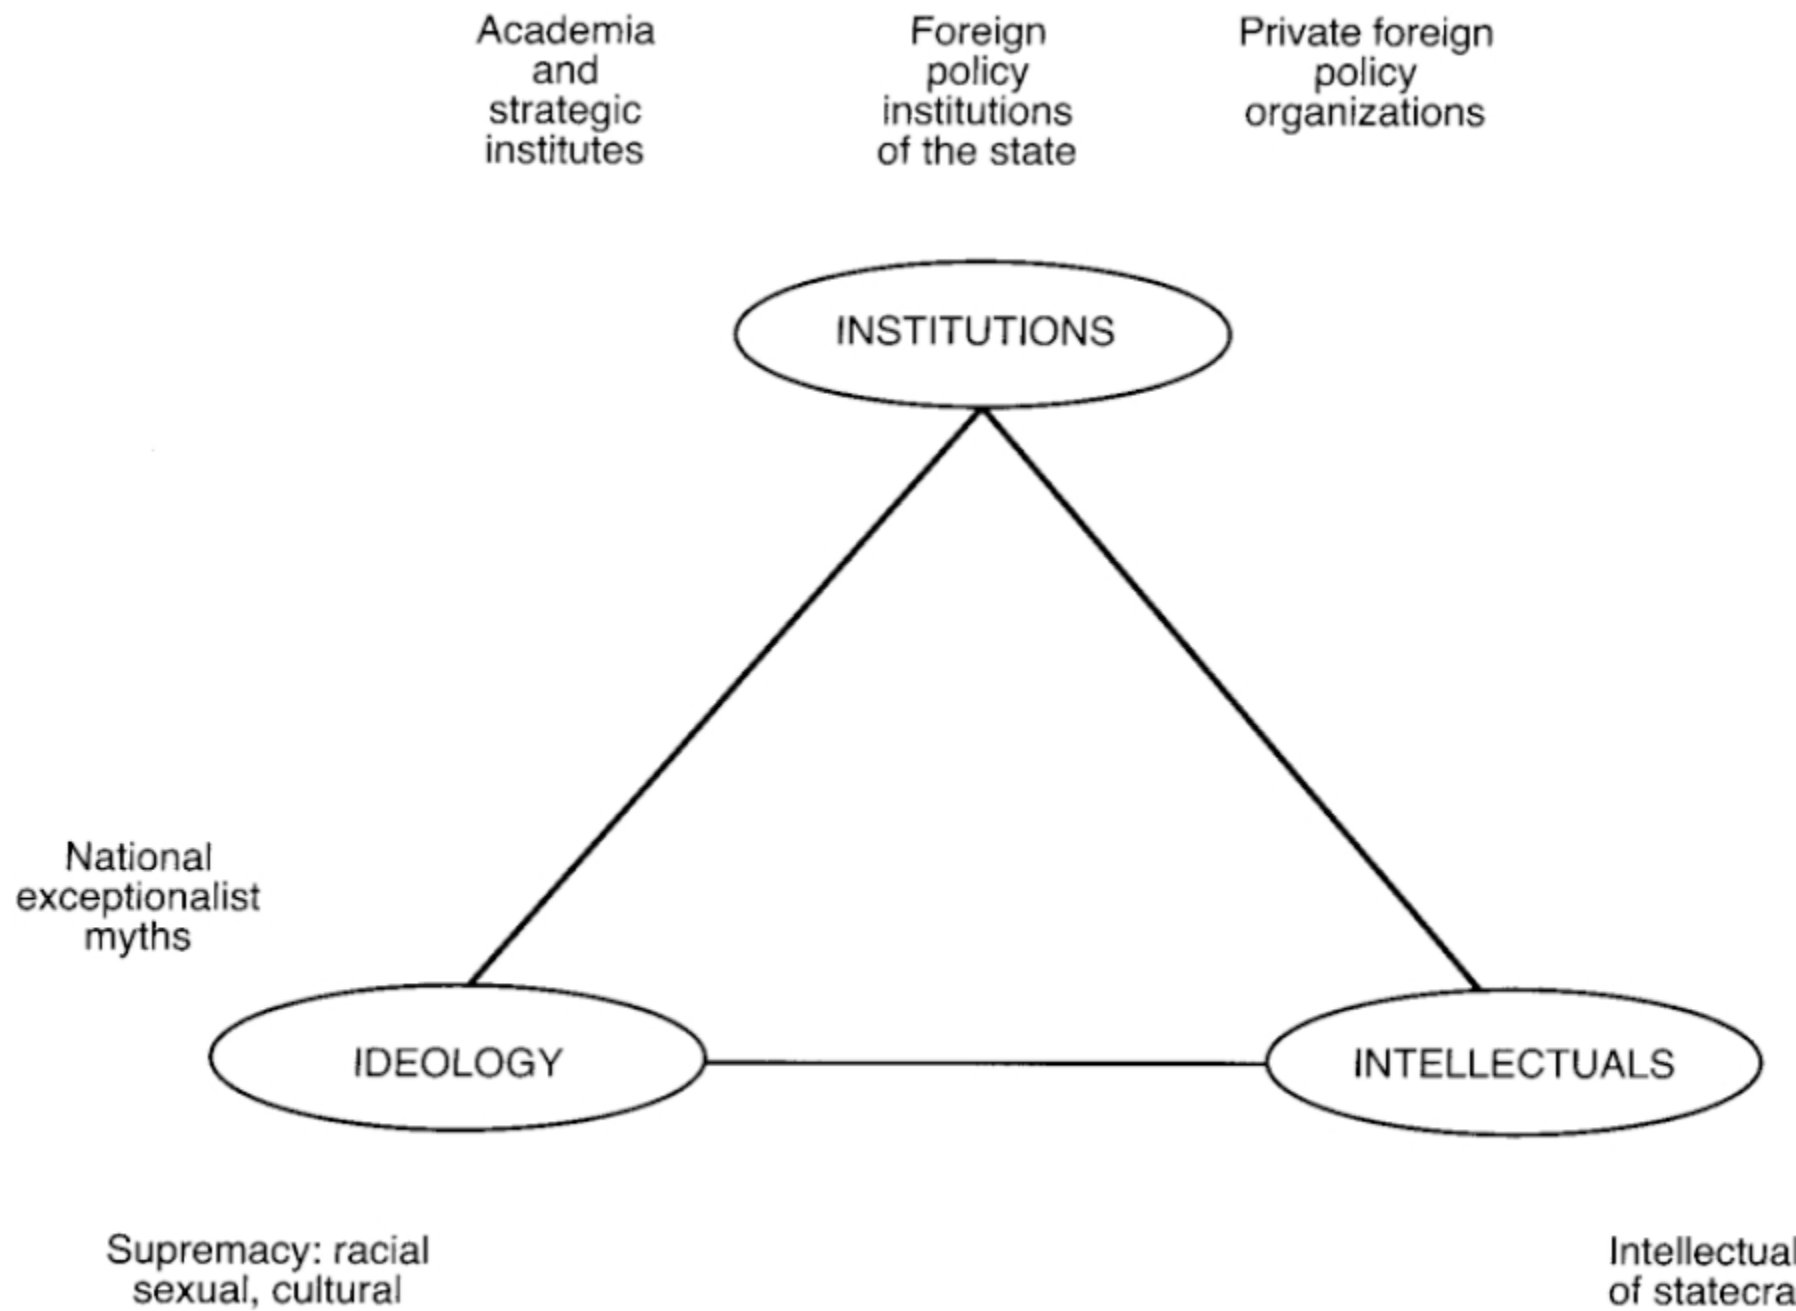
Academia and strategic institutes

Foreign policy institutions of the state

Private foreign policy organizations

INSTITUTIONS

National exceptionalist myths

IDEOLOGY

INTELLECTUALS

Supremacy: racial sexual, cultural

Intellectual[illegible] of statecra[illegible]